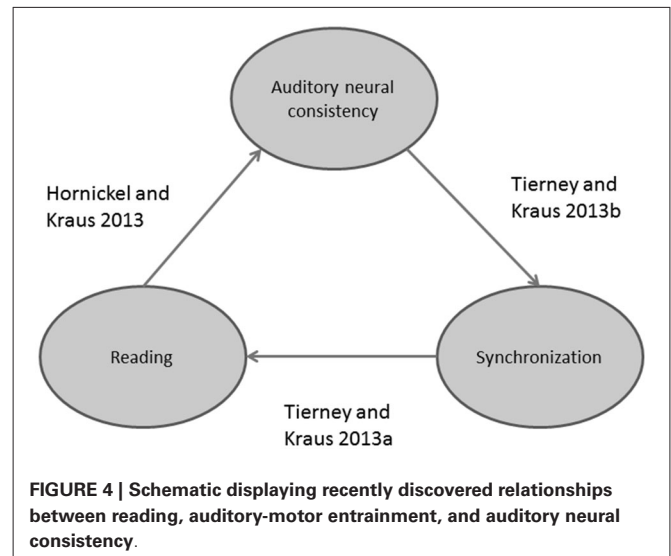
Auditory neural consistency

Hornickel and Kraus 2013

Tierney and Kraus 2013b

Reading

Synchronization

Tierney and Kraus 2013a

**FIGURE 4 | Schematic displaying recently discovered relationships between reading, auditory-motor entrainment, and auditory neural consistency.**